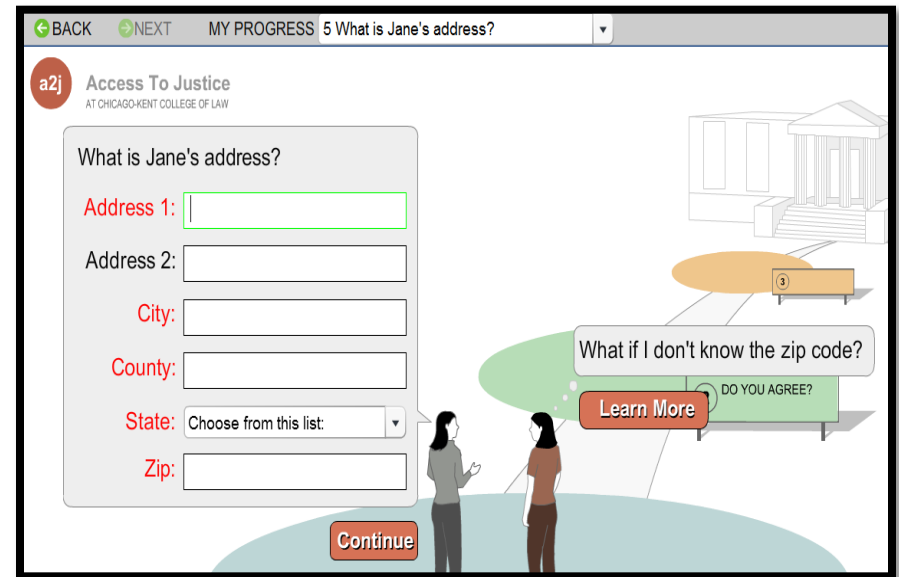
BACK NEXT MY PROGRESS 5 What is Jane's address?

a2j Access To Justice
AT CHICAGO-KENT COLLEGE OF LAW

What is Jane's address?

Address 1:

Address 2:

City:

County:

State: Choose from this list:

Zip:

3

What if I don't know the zip code?

DO YOU AGREE?

Learn More

Continue